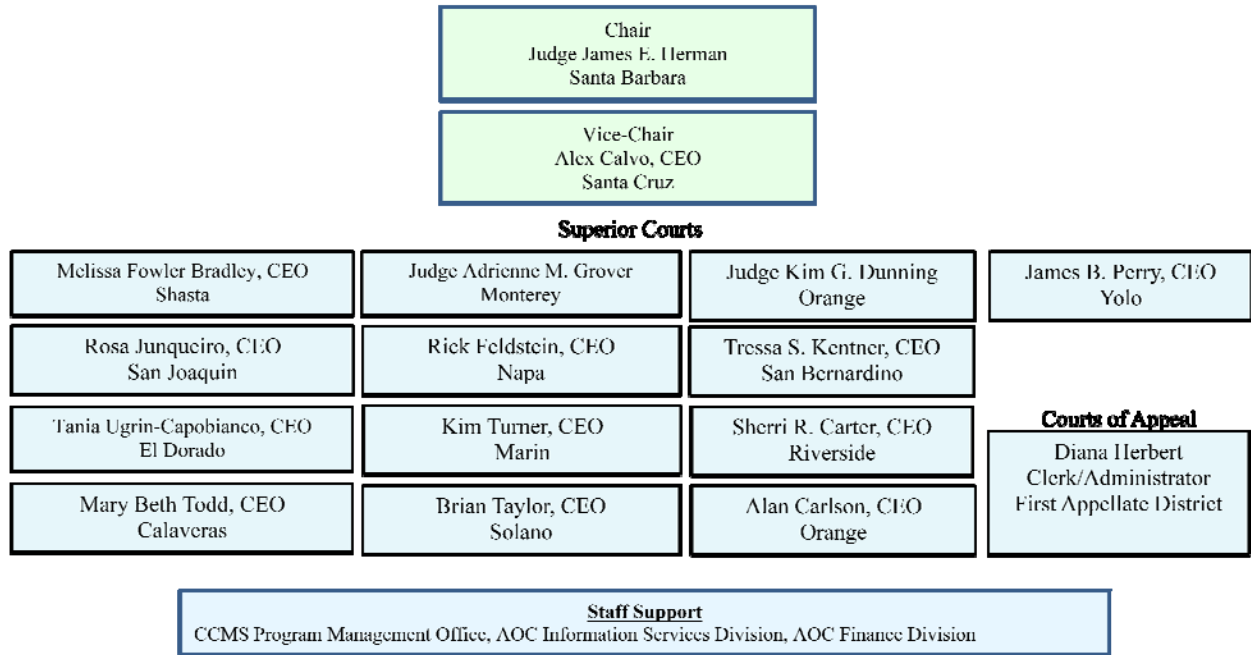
Chair
Judge James E. Herman
Santa Barbara

Vice-Chair
Alex Calvo, CEO
Santa Cruz

Superior Courts

Melissa Fowler Bradley, CEO
Shasta

Judge Adrienne M. Grover
Monterey

Judge Kim G. Dunning
Orange

James B. Perry, CEO
Yolo

Rosa Junqueiro, CEO
San Joaquin

Rick Feldstein, CEO
Napa

Tressa S. Kentner, CEO
San Bernardino

Tania Ugrin-Capobianco, CEO
El Dorado

Kim Turner, CEO
Marin

Sherri R. Carter, CEO
Riverside

Courts of Appeal

Diana Herbert
Clerk/Administrator
First Appellate District

Mary Beth Todd, CEO
Calaveras

Brian Taylor, CEO
Solano

Alan Carlson, CEO
Orange

Staff Support
CCMS Program Management Office, AOC Information Services Division, AOC Finance Division